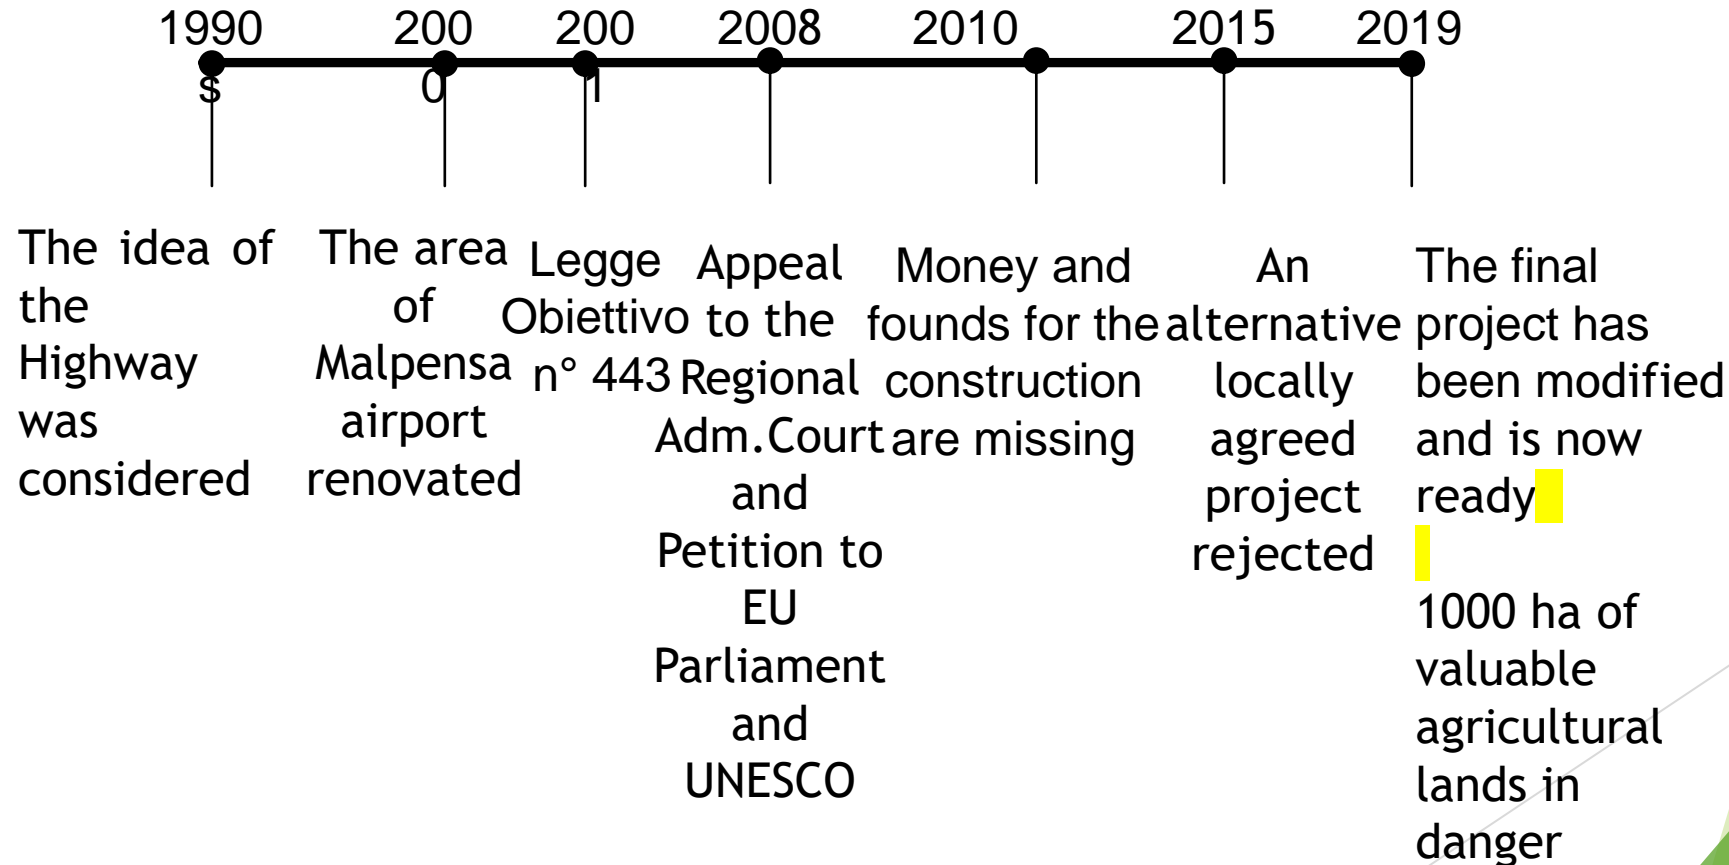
1990s

2000

2001

2008

2010

2015

2019

The idea of the Highway was considered

The area of Malpensa airport renovated

Legge Obiettivo n° 443

Appeal to the Regional Adm.Court and Petition to EU Parliament and UNESCO

Money and founds for the construction are missing

An alternative locally agreed project rejected

The final project has been modified and is now ready

1000 ha of valuable agricultural lands in danger